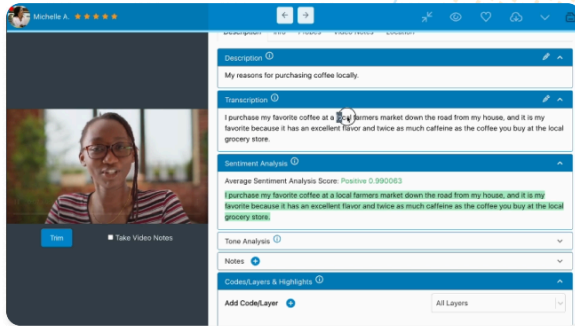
Michelle A. ★★★★★

Description Info Probes Video Notes Location

Description ⓘ

My reasons for purchasing coffee locally.

Transcription ⓘ

I purchase my favorite coffee at a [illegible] farmers market down the road from my house, and it is my favorite because it has an excellent flavor and twice as much caffeine as the coffee you buy at the local grocery store.

Sentiment Analysis ⓘ

Average Sentiment Analysis Score: Positive 0.990083

I purchase my favorite coffee at a local farmers market down the road from my house, and it is my favorite because it has an excellent flavor and twice as much caffeine as the coffee you buy at the local grocery store.

Tone Analysis ⓘ

Notes

Codes/Layers & Highlights ⓘ

Add Code/Layer

All Layers

Trim

Take Video Notes